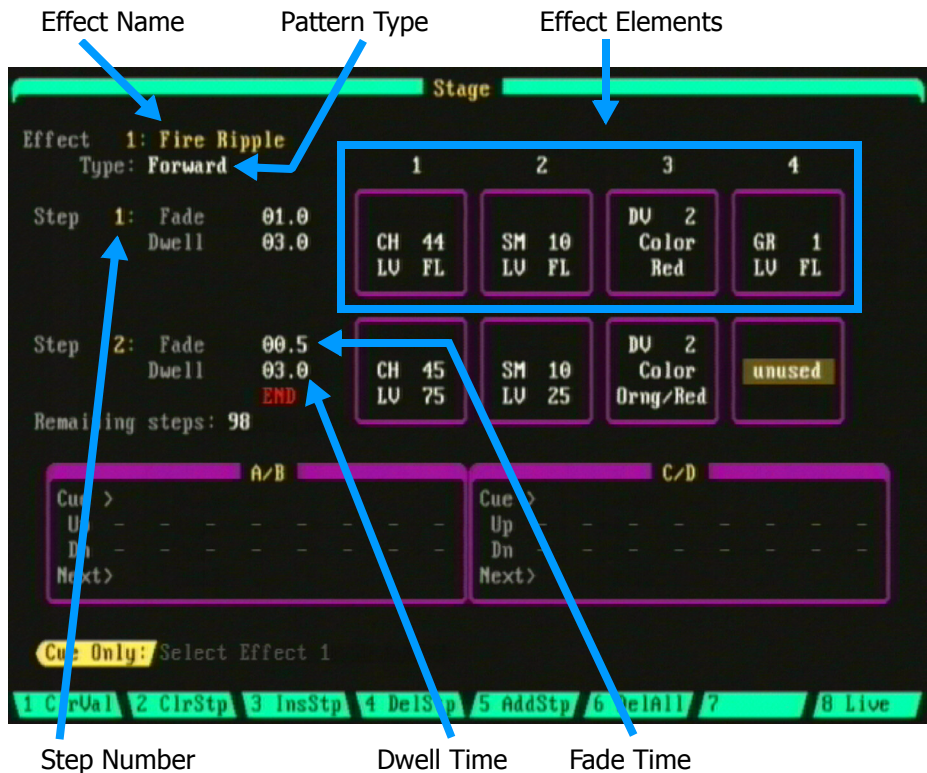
Effect Name
Pattern Type
Effect Elements

Stage

Effect 1: Fire Ripple
Type: Forward

| 1 | 2 | 3 | 4 |
|---|---|---|---|
| CH 44 LV FL | SM 10 LV FL | DV 2 Color Red | GR 1 LV FL |
| CH 45 LV 75 | SM 10 LV 25 | DV 2 Color Orng/Red | unused |

Step 1: Fade 01.0
Dwell 03.0

Step 2: Fade 00.5
Dwell 03.0
END

Remai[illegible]ing steps: 98

A/B
Cue >
Up
Dn
Next>

C/D
Cue >
Up
Dn
Next>

Cu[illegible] Only: Select Effect 1

1 C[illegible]rVal 2 ClrStp 3 InsStp 4 DelS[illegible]p 5 AddStp 6 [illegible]elAll 7 8 Live

Step Number
Dwell Time
Fade Time